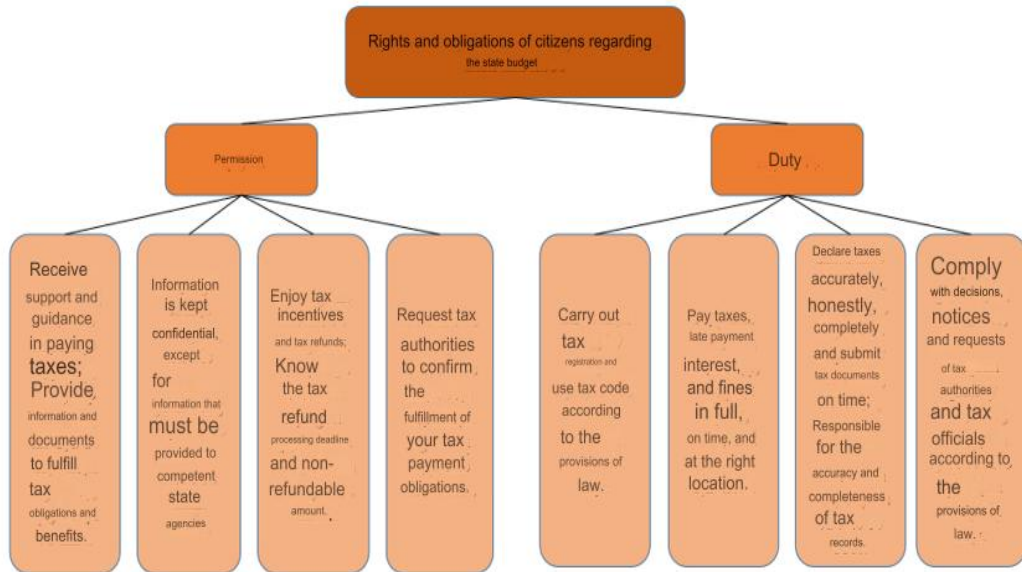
Rights and obligations of citizens regarding the state budget

Permission

Receive support and guidance in paying taxes; Provide information and documents to fulfill tax obligations and benefits.

Information is kept confidential, except for information that must be provided to competent state agencies

Enjoy tax incentives and tax refunds; Know the tax refund processing deadline and non-refundable amount.

Request tax authorities to confirm the fulfillment of your tax payment obligations.

Duty

Carry out tax registration and use tax code according to the provisions of law.

Pay taxes, late payment interest, and fines in full, on time, and at the right location.

Declare taxes accurately, honestly, completely and submit tax documents on time; Responsible for the accuracy and completeness of tax records.

Comply with decisions, notices and requests of tax authorities and tax officials according to the provisions of law.